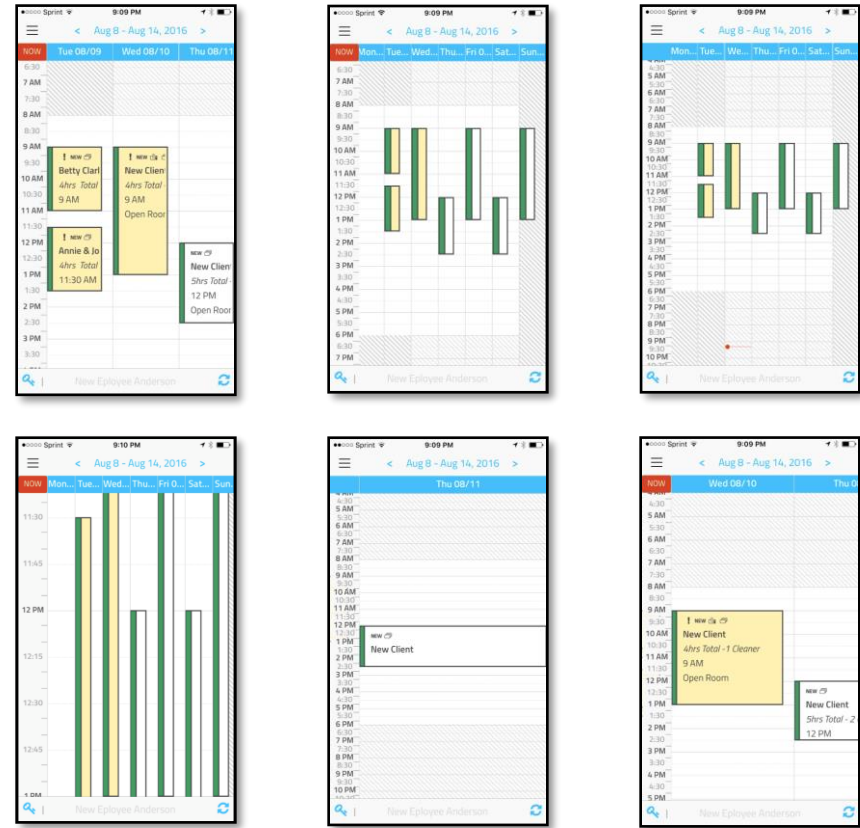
Sprint 9:09 PM
< Aug 8 - Aug 14, 2016 >
NOW Tue 08/09 Wed 08/10 Thu 08/11
6:30
7 AM
7:30
8 AM
8:30
9 AM
9:30
10 AM
10:30
11 AM
11:30
12 PM
12:30
1 PM
1:30
2 PM
2:30
3 PM
3:30
! NEW
Betty Clarl
4hrs Total
9 AM
! NEW
New Clien
4hrs Total
9 AM
Open Roor
! NEW
Annie & Jo
4hrs Total
11:30 AM
NEW
New Clien
5hrs Total
12 PM
Open Roor
New Eployee Anderson

Sprint 9:09 PM
< Aug 8 - Aug 14, 2016 >
NOW Mon... Tue... Wed... Thu... Fri 0... Sat... Sun...
6:30
7 AM
7:30
8 AM
8:30
9 AM
9:30
10 AM
10:30
11 AM
11:30
12 PM
12:30
1 PM
1:30
2 PM
2:30
3 PM
3:30
4 PM
4:30
5 PM
5:30
6 PM
6:30
7 PM
New Eployee Anderson

Sprint 9:09 PM
< Aug 8 - Aug 14, 2016 >
Mon... Tue... We... Thu... Fri 0... Sat... Sun...
4 AM
4:30
5 AM
5:30
6 AM
6:30
7 AM
7:30
8 AM
8:30
9 AM
9:30
10 AM
10:30
11 AM
11:30
12 PM
12:30
1 PM
1:30
2 PM
2:30
3 PM
3:30
4 PM
4:30
5 PM
5:30
6 PM
6:30
7 PM
7:30
8 PM
8:30
9 PM
9:30
10 PM
New Eployee Anderson

Sprint 9:10 PM
< Aug 8 - Aug 14, 2016 >
NOW Mon... Tue... Wed... Thu... Fri 0... Sat... Sun...
11:30
11:45
12 PM
12:15
12:30
12:45
1 PM
New Eployee Anderson

Sprint 9:09 PM
< Aug 8 - Aug 14, 2016 >
Thu 08/11
4 AM
4:30
5 AM
5:30
6 AM
6:30
7 AM
7:30
8 AM
8:30
9 AM
9:30
10 AM
10:30
11 AM
11:30
12 PM
12:30
1 PM
1:30
2 PM
2:30
3 PM
3:30
4 PM
4:30
5 PM
5:30
6 PM
6:30
7 PM
7:30
8 PM
8:30
9 PM
9:30
10 PM
NEW
New Client
New Eployee Anderson

Sprint 9:09 PM
< Aug 8 - Aug 14, 2016 >
NOW Wed 08/10 Thu
4:30
5 AM
5:30
6 AM
6:30
7 AM
7:30
8 AM
8:30
9 AM
9:30
10 AM
10:30
11 AM
11:30
12 PM
12:30
1 PM
1:30
2 PM
2:30
3 PM
3:30
4 PM
4:30
5 PM
! NEW
New Client
4hrs Total - 1 Cleaner
9 AM
Open Room
NEW
New Client
5hrs Total - 2
12 PM
New Eployee Anderson